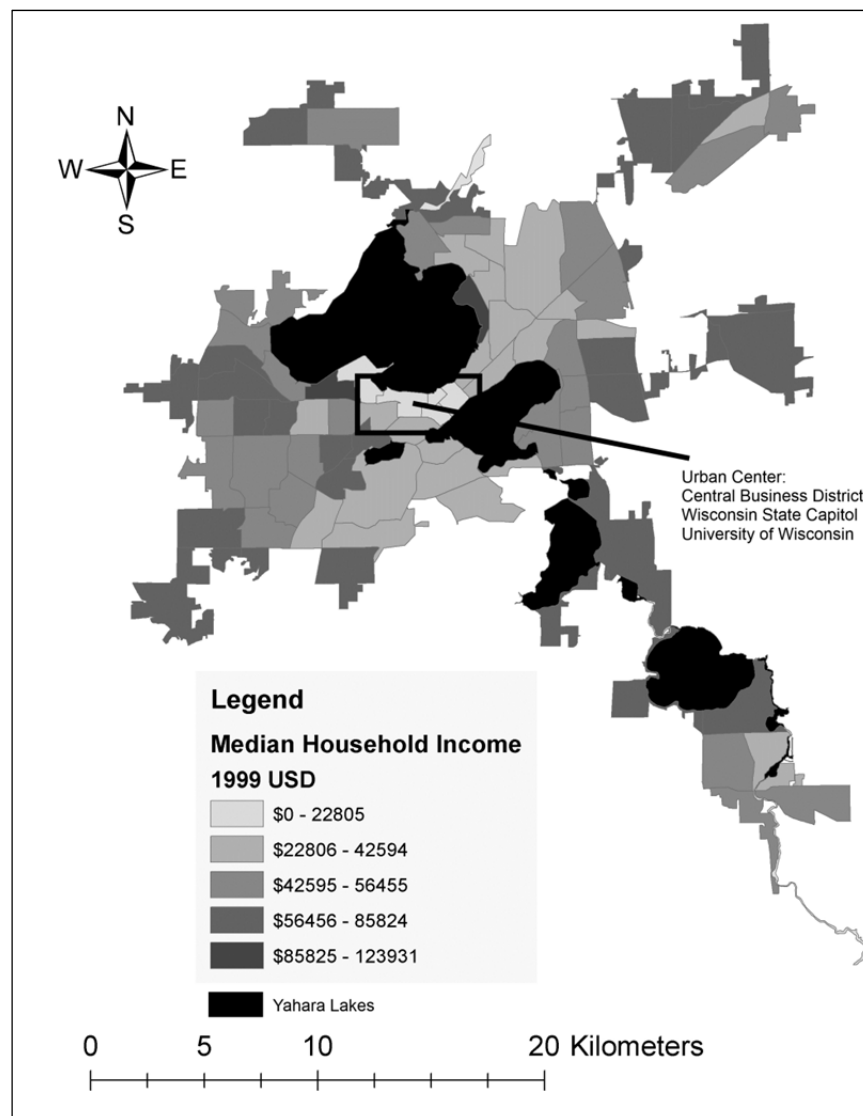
N
W
E
S

Urban Center:
Central Business District
Wisconsin State Capitol
University of Wisconsin

Legend
Median Household Income
1999 USD
$0 - 22805
$22806 - 42594
$42595 - 56455
$56456 - 85824
$85825 - 123931
Yahara Lakes

0 5 10 20 Kilometers